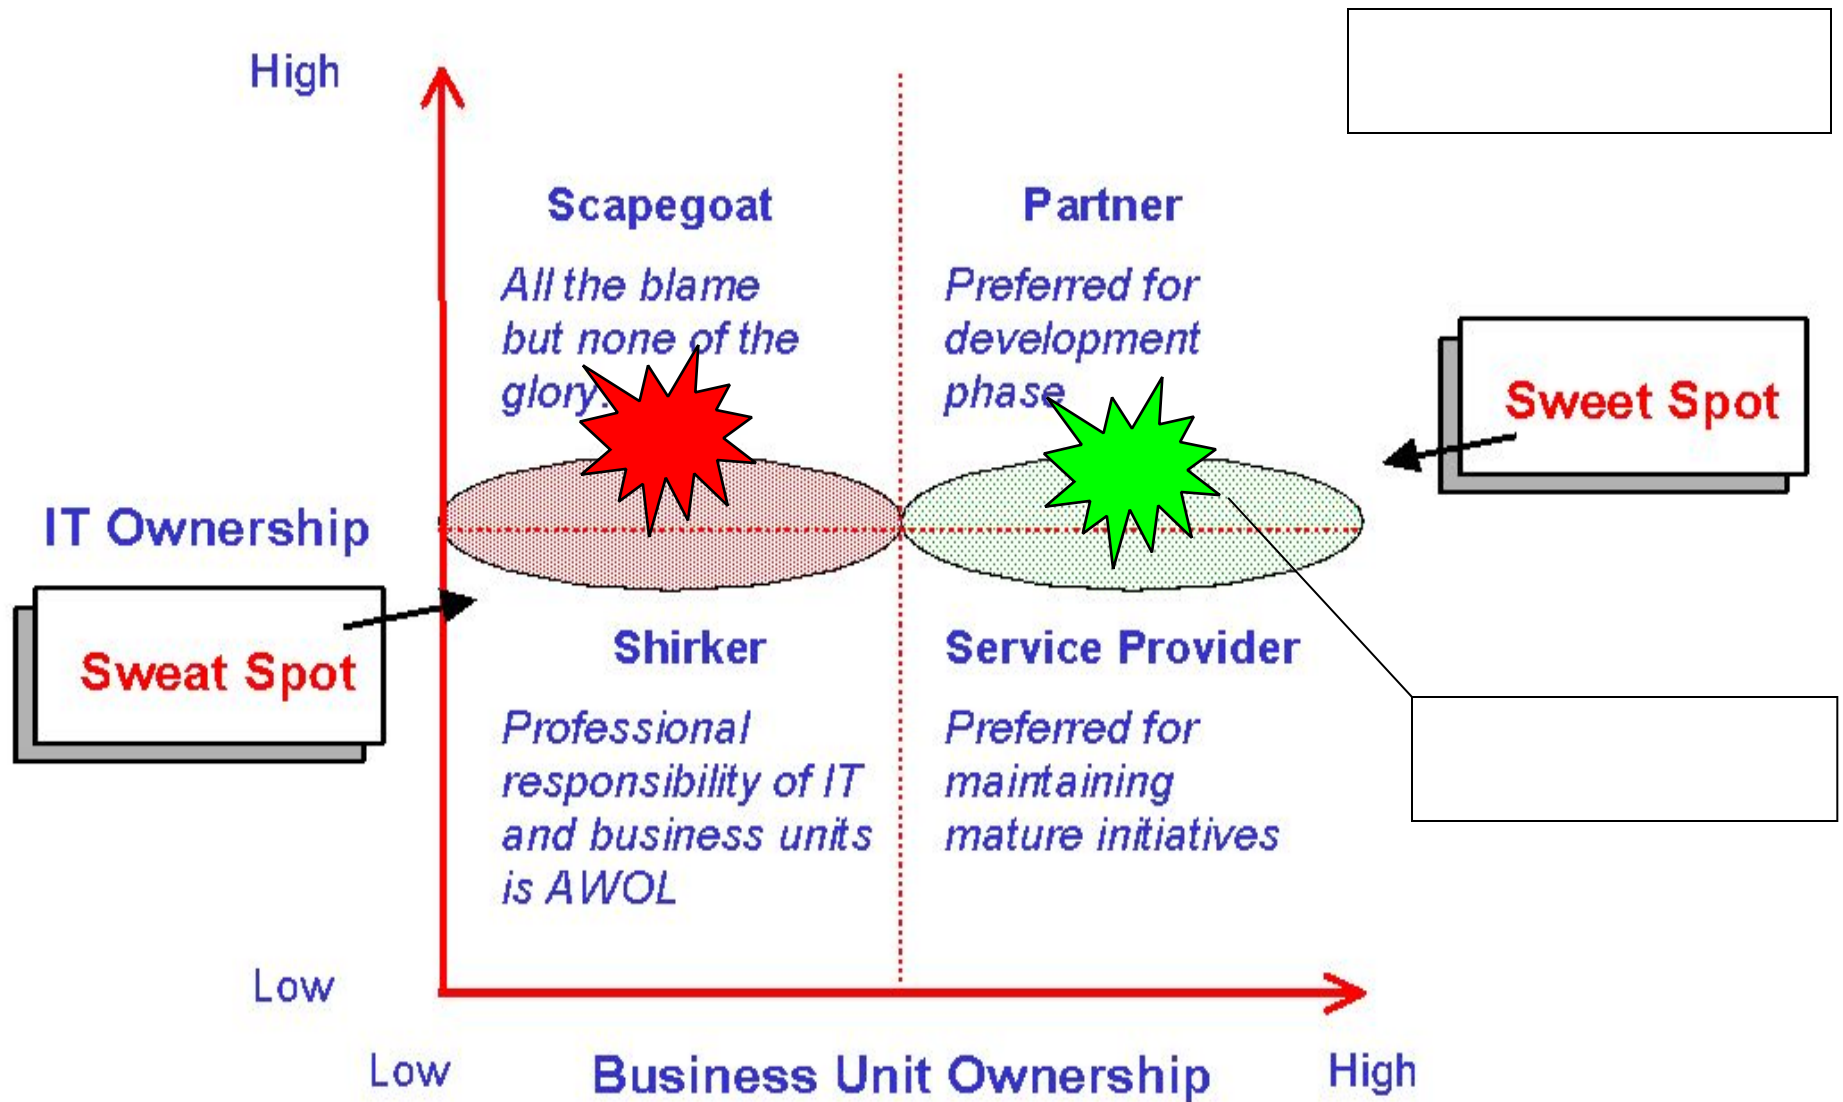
High

Scapegoat

All the blame but none of the glory.

Partner

Preferred for development phase

Sweet Spot

IT Ownership

Sweat Spot

Shirker

Professional responsibility of IT and business units is AWOL

Service Provider

Preferred for maintaining mature initiatives

Low

Low

Business Unit Ownership

High